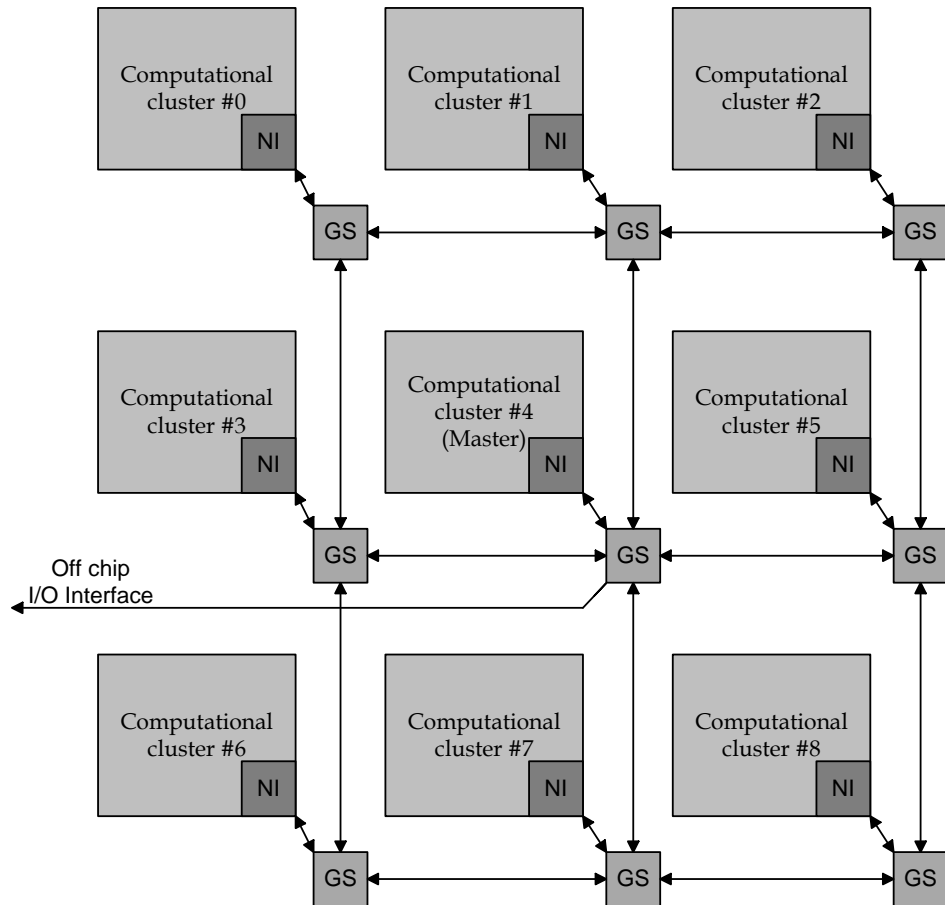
Computational cluster #0

NI

Computational cluster #1

NI

Computational cluster #2

NI

GS

GS

GS

Computational cluster #3

NI

Computational cluster #4 (Master)

NI

Computational cluster #5

NI

GS

GS

GS

Off chip I/O Interface

Computational cluster #6

NI

Computational cluster #7

NI

Computational cluster #8

NI

GS

GS

GS